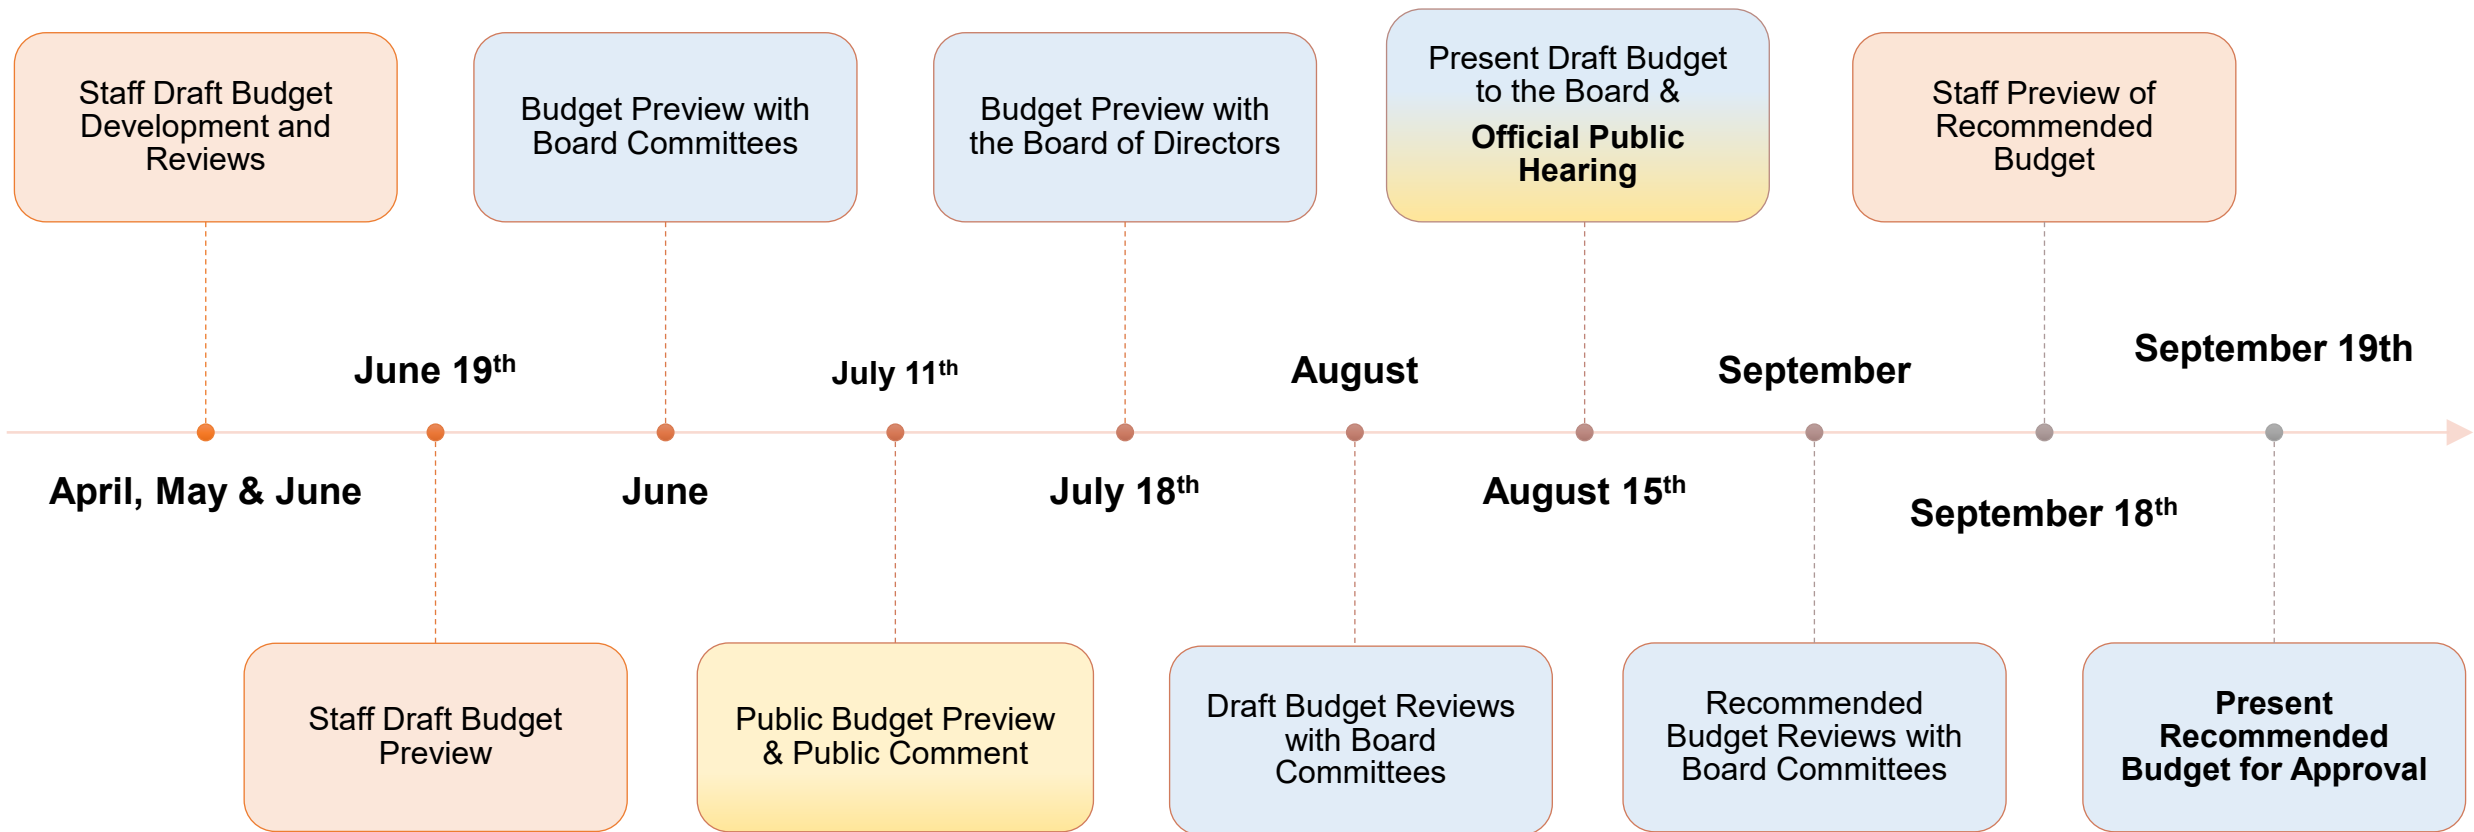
Staff Draft Budget Development and Reviews

April, May & June

June 19$^{th}$

Staff Draft Budget Preview

Budget Preview with Board Committees

June

July 11$^{th}$

Public Budget Preview & Public Comment

Budget Preview with the Board of Directors

July 18$^{th}$

August

Draft Budget Reviews with Board Committees

Present Draft Budget to the Board &

Official Public Hearing

August 15$^{th}$

September

Recommended Budget Reviews with Board Committees

Staff Preview of Recommended Budget

September 18$^{th}$

September 19th

Present Recommended Budget for Approval